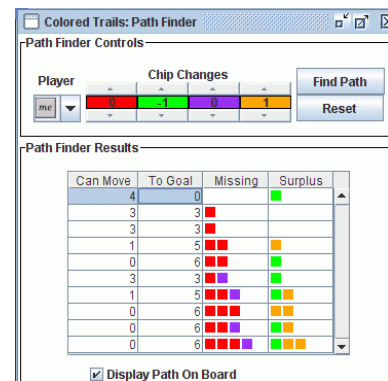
Colored Trails: Path Finder

Path Finder Controls

Player

me

Chip Changes

0 -1 0 1

Find Path

Reset

Path Finder Results

| Can Move | To Goal | Missing | Surplus |
|---|---|---|---|
| 4 | 0 | | |
| 3 | 3 | | |
| 3 | 3 | | |
| 1 | 5 | | |
| 0 | 6 | | |
| 3 | 3 | | |
| 1 | 5 | | |
| 0 | 6 | | |
| 0 | 6 | | |
| 0 | 6 | | |

Display Path On Board